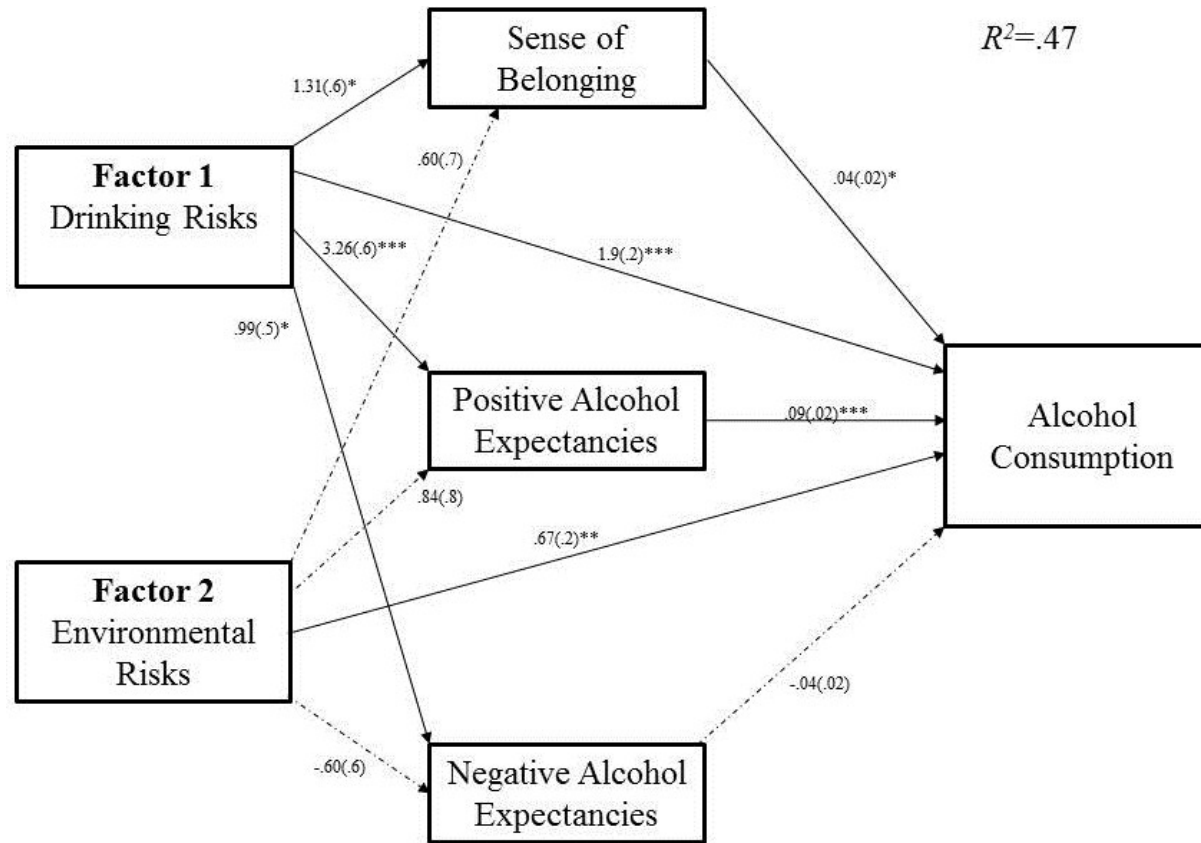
Sense of Belonging

$R^2$=.47

1.31(.6)*

.60(.7)

Factor 1
Drinking Risks

.04(.02)*

3.26(.6)***

1.9(.2)***

.99(.5)*

Positive Alcohol Expectancies

.09(.02)***

Alcohol Consumption

.84(.8)

.67(.2)**

Factor 2
Environmental Risks

-.04(.02)

-.60(.6)

Negative Alcohol Expectancies